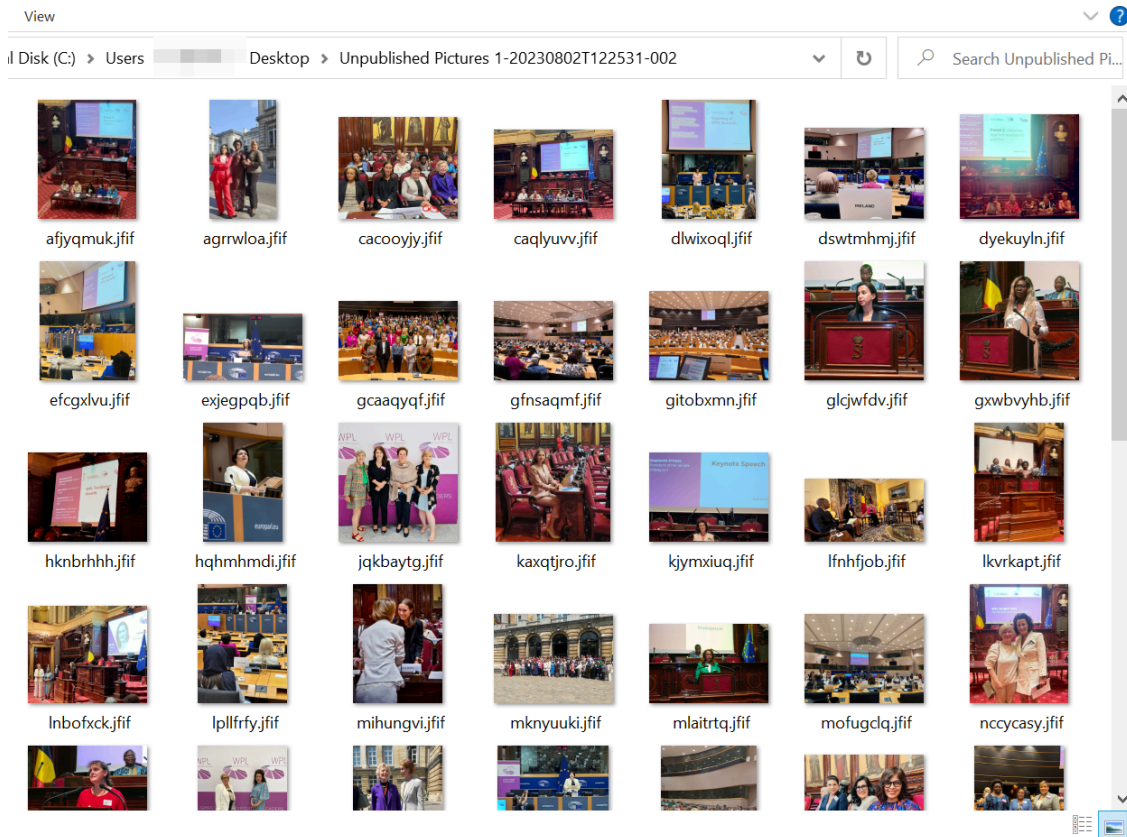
View

l Disk (C:) > Users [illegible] Desktop > Unpublished Pictures 1-20230802T122531-002

Search Unpublished Pi...

afjyqmuk.jfif
agrrwloa.jfif
cacooyjy.jfif
caqlyuvv.jfif
dlwixoql.jfif
dswtmhmj.jfif
dyekuyln.jfif
efcgxlvu.jfif
exjegpqb.jfif
gcaaqyqf.jfif
gfnsaqmf.jfif
gitobxmn.jfif
glcjwfdv.jfif
gxwbvyhb.jfif
hknbrhhh.jfif
hqhmhmdi.jfif
jqkbaytg.jfif
kaxqtjro.jfif
kjymxiuq.jfif
lfnhfjob.jfif
lkvrkapt.jfif
lnbofxck.jfif
lpllfrfy.jfif
mihungvi.jfif
mknyuuki.jfif
mlaitrtq.jfif
mofugclq.jfif
nccycasy.jfif